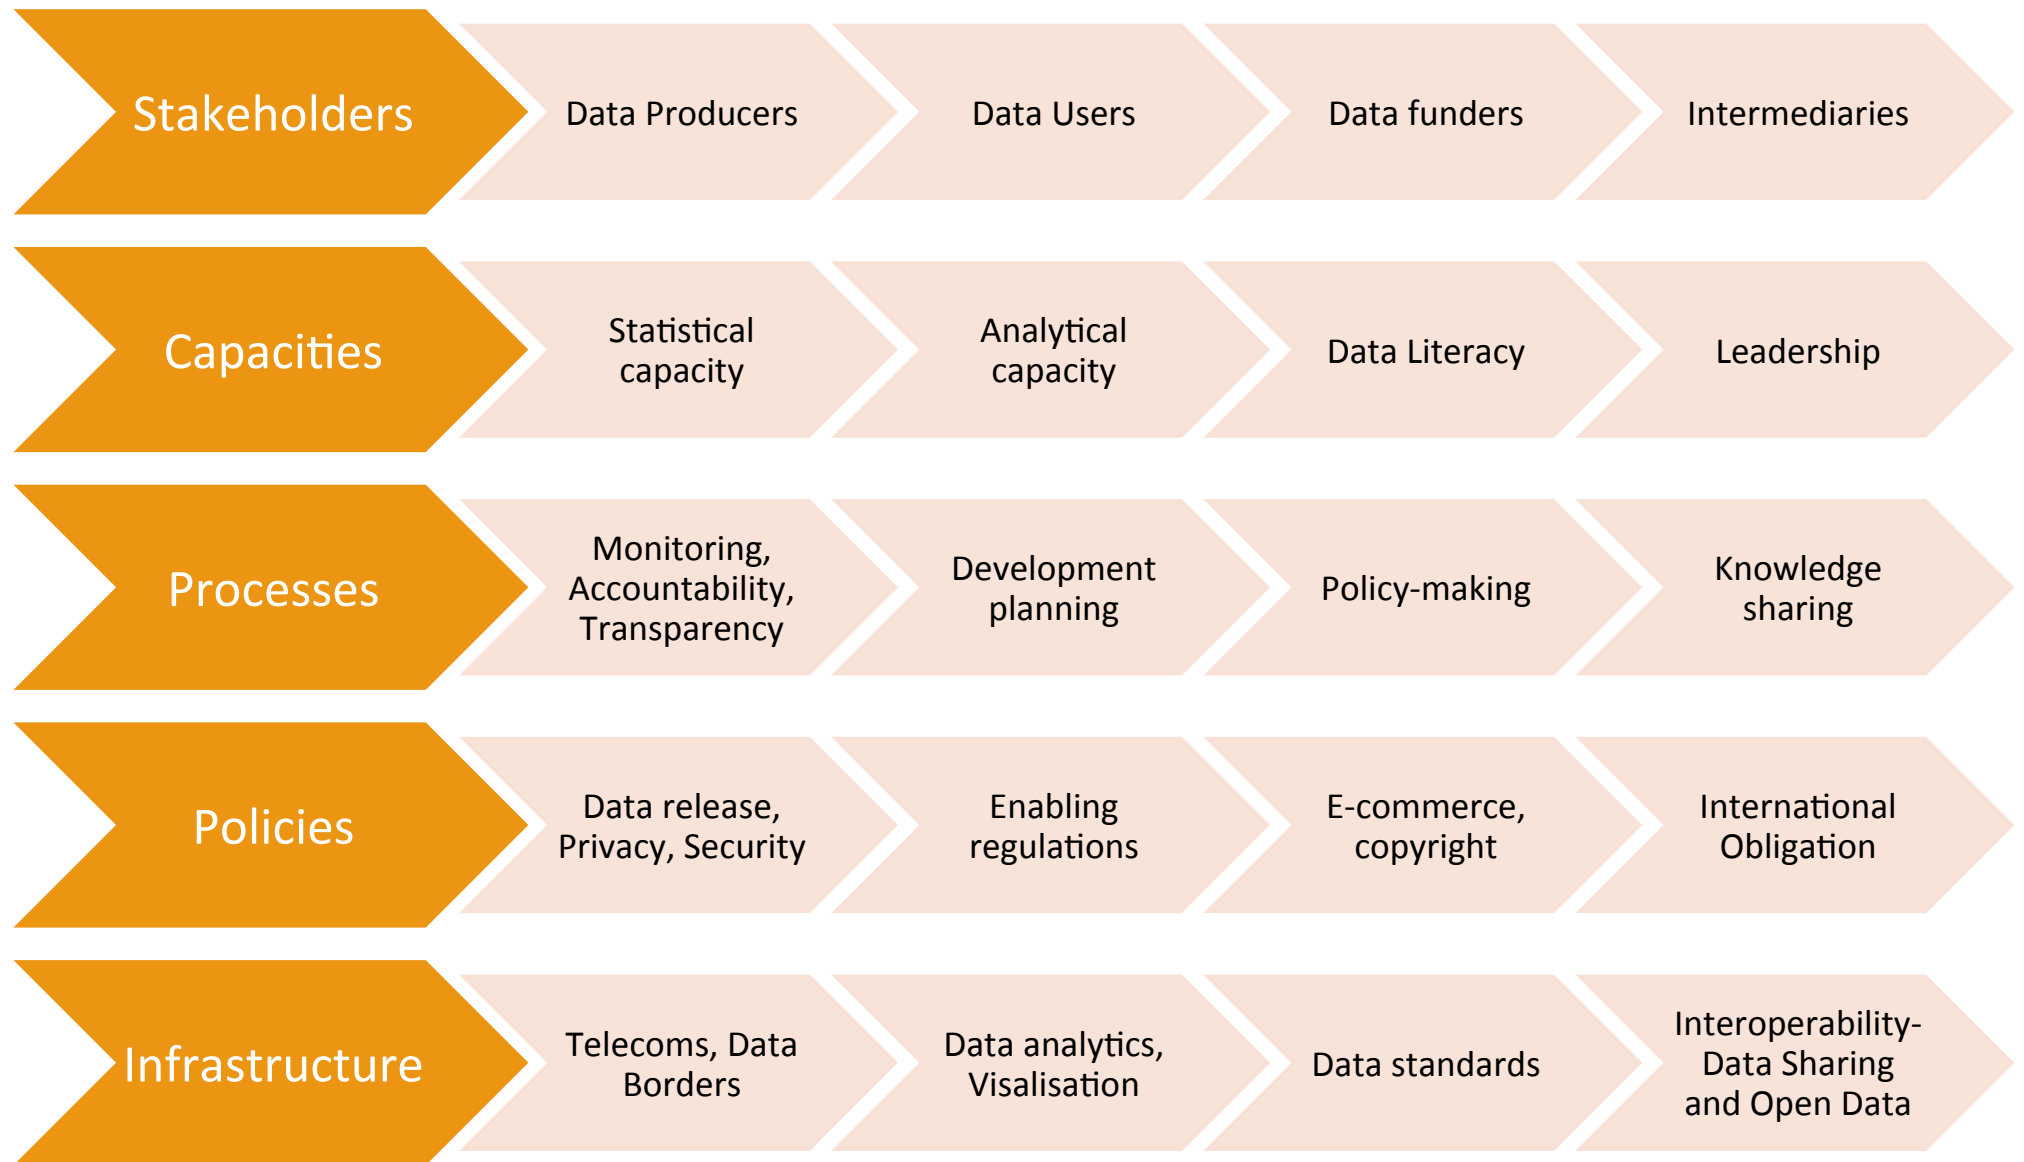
Stakeholders
Data Producers
Data Users
Data funders
Intermediaries

Capacities
Statistical capacity
Analytical capacity
Data Literacy
Leadership

Processes
Monitoring, Accountability, Transparency
Development planning
Policy-making
Knowledge sharing

Policies
Data release, Privacy, Security
Enabling regulations
E-commerce, copyright
International Obligation

Infrastructure
Telecoms, Data Borders
Data analytics, Visalisation
Data standards
Interoperability-Data Sharing and Open Data